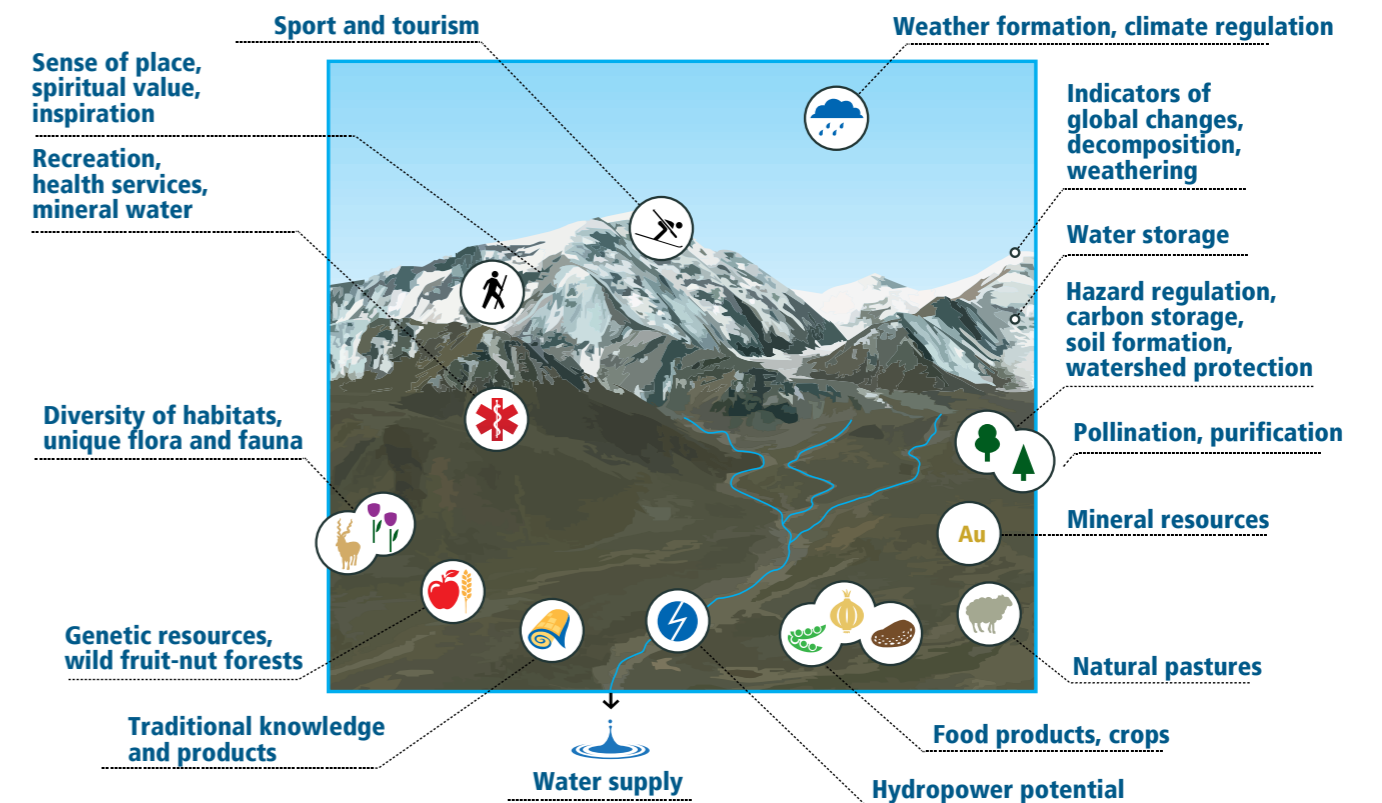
Sport and tourism

Weather formation, climate regulation

Sense of place, spiritual value, inspiration

Indicators of global changes, decomposition, weathering

Recreation, health services, mineral water

Water storage

Hazard regulation, carbon storage, soil formation, watershed protection

Diversity of habitats, unique flora and fauna

Pollination, purification

Au

Mineral resources

Genetic resources, wild fruit-nut forests

Natural pastures

Traditional knowledge and products

Food products, crops

Water supply

Hydropower potential